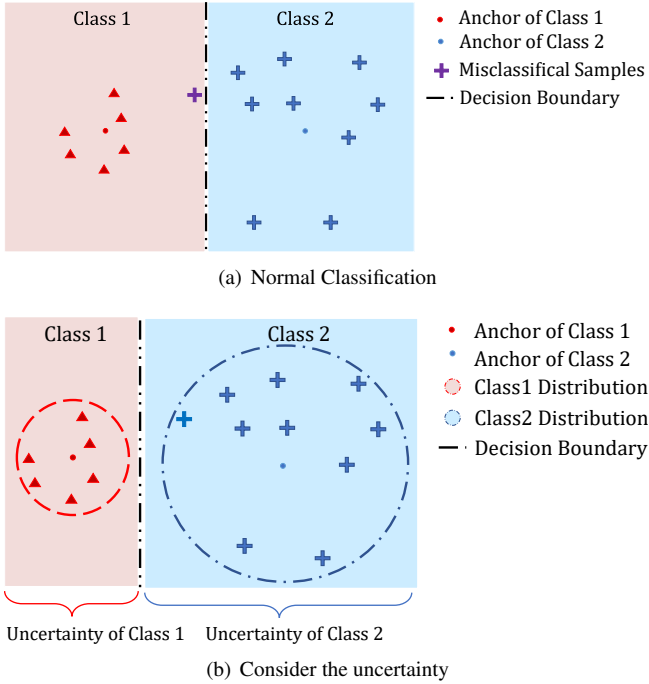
Class 1

Class 2

Anchor of Class 1

Anchor of Class 2

Misclassifical Samples

Decision Boundary

(a) Normal Classification

Class 1

Class 2

Anchor of Class 1

Anchor of Class 2

Class1 Distribution

Class2 Distribution

Decision Boundary

Uncertainty of Class 1

Uncertainty of Class 2

(b) Consider the uncertainty